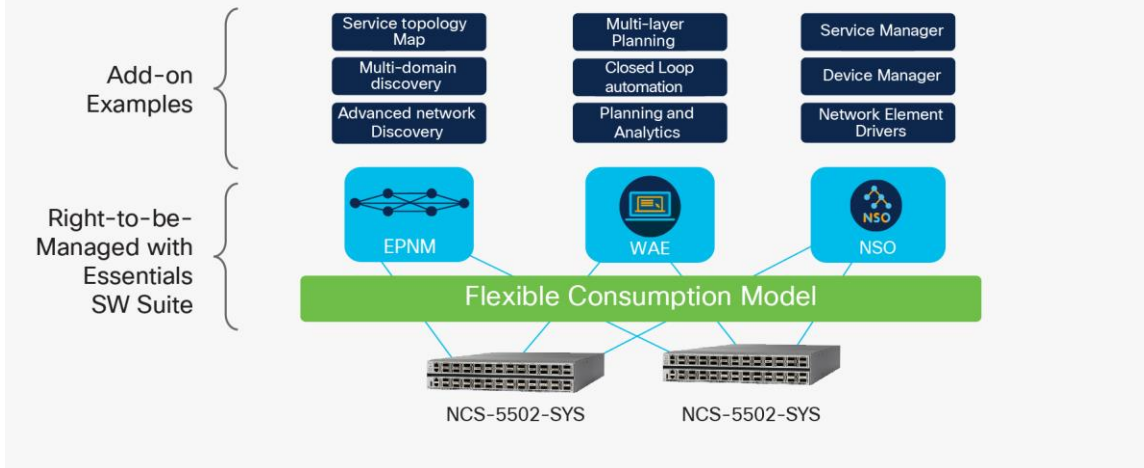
Add-on Examples

Service topology Map

Multi-domain discovery

Advanced network Discovery

Multi-layer Planning

Closed Loop automation

Planning and Analytics

Service Manager

Device Manager

Network Element Drivers

Right-to-be-Managed with Essentials SW Suite

EPNM

WAE

NSO

NSO

Flexible Consumption Model

NCS-5502-SYS

NCS-5502-SYS